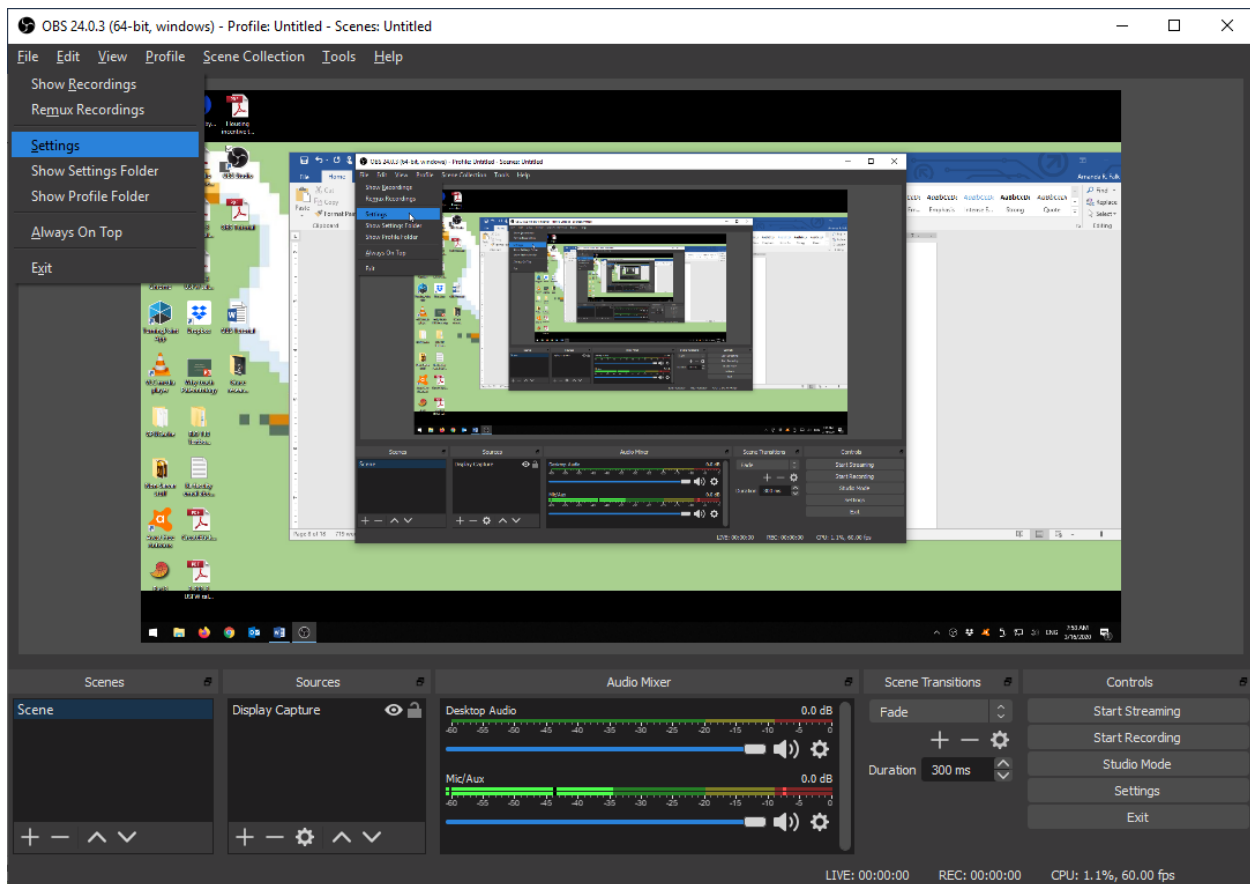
OBS 24.0.3 (64-bit, windows) - Profile: Untitled - Scenes: Untitled

File Edit View Profile Scene Collection Tools Help

Show Recordings
Remux Recordings
Settings
Show Settings Folder
Show Profile Folder
Always On Top
Exit

Scenes
Scene

Sources
Display Capture

Audio Mixer
Desktop Audio 0.0 dB
-60 -55 -50 -45 -40 -35 -30 -25 -20 -15 -10 -5 0
Mic/Aux 0.0 dB
-60 -55 -50 -45 -40 -35 -30 -25 -20 -15 -10 -5 0

Scene Transitions
Fade
Duration 300 ms

Controls
Start Streaming
Start Recording
Studio Mode
Settings
Exit

LIVE: 00:00:00 REC: 00:00:00 CPU: 1.1%, 60.00 fps